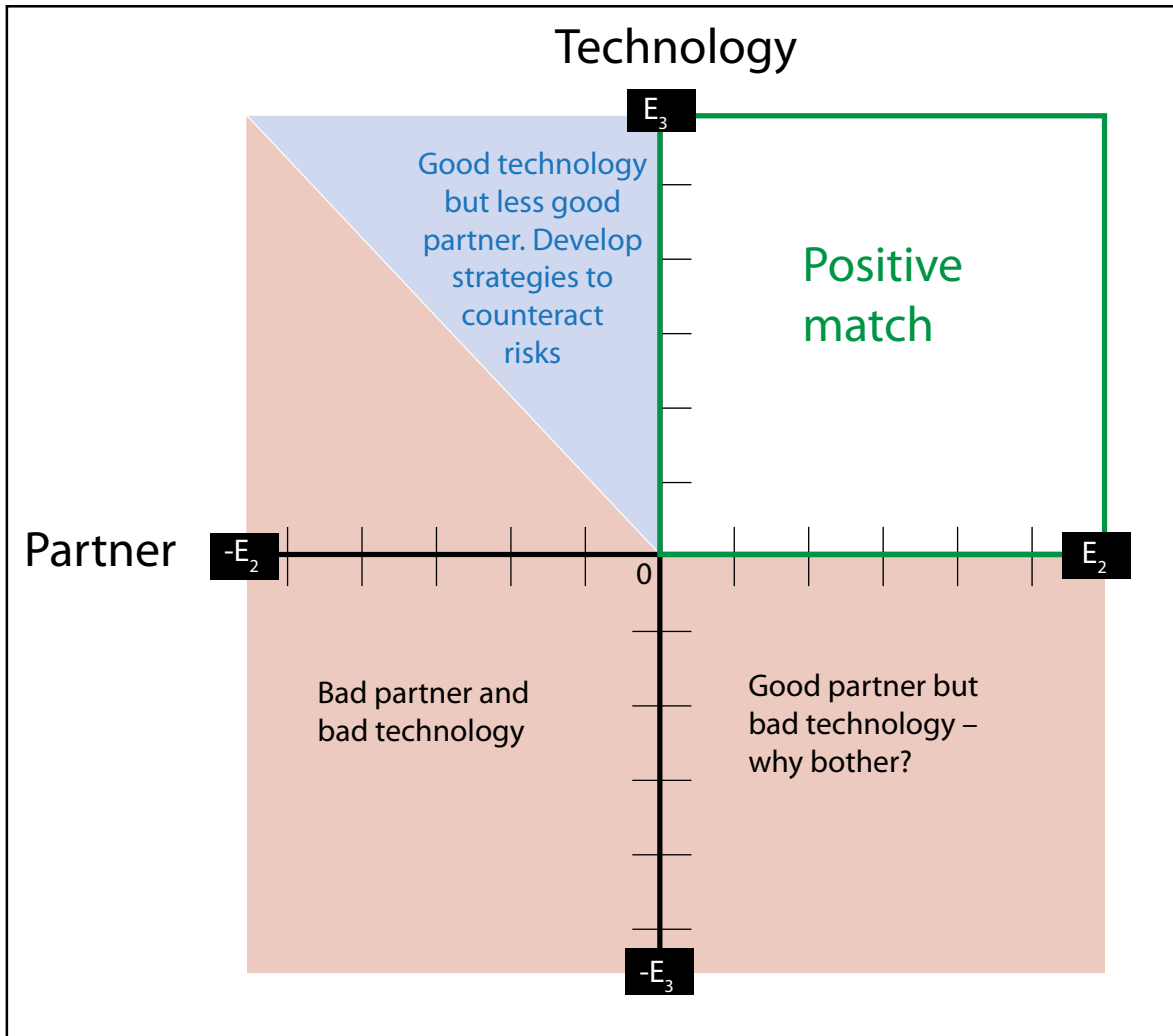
Technology

$E_3$

Good technology but less good partner. Develop strategies to counteract risks

Positive match

Partner

$-E_2$

0

$E_2$

Bad partner and bad technology

Good partner but bad technology – why bother?

$-E_3$